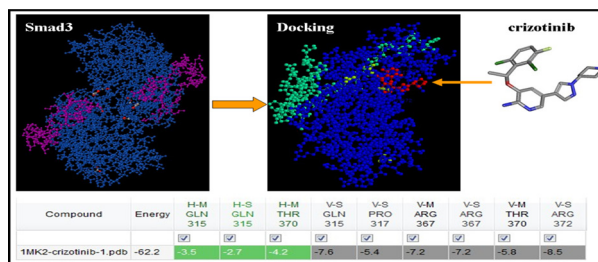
Smad3

Docking

crizotinib

| Compound | Energy | H-M GLN 315 | H-S GLN 315 | H-M THR 370 | V-S GLN 315 | V-S PRO 317 | V-M ARG 367 | V-S ARG 367 | V-M THR 370 | V-S ARG 372 |
|---|---|---|---|---|---|---|---|---|---|---|
| | | ☑ | ☑ | ☑ | ☑ | ☑ | ☑ | ☑ | ☑ | ☑ |
| 1MK2-crizotinib-1.pdb | -62.2 | -3.5 | -2.7 | -4.2 | -7.6 | -5.4 | -7.2 | -7.2 | -5.8 | -8.5 |